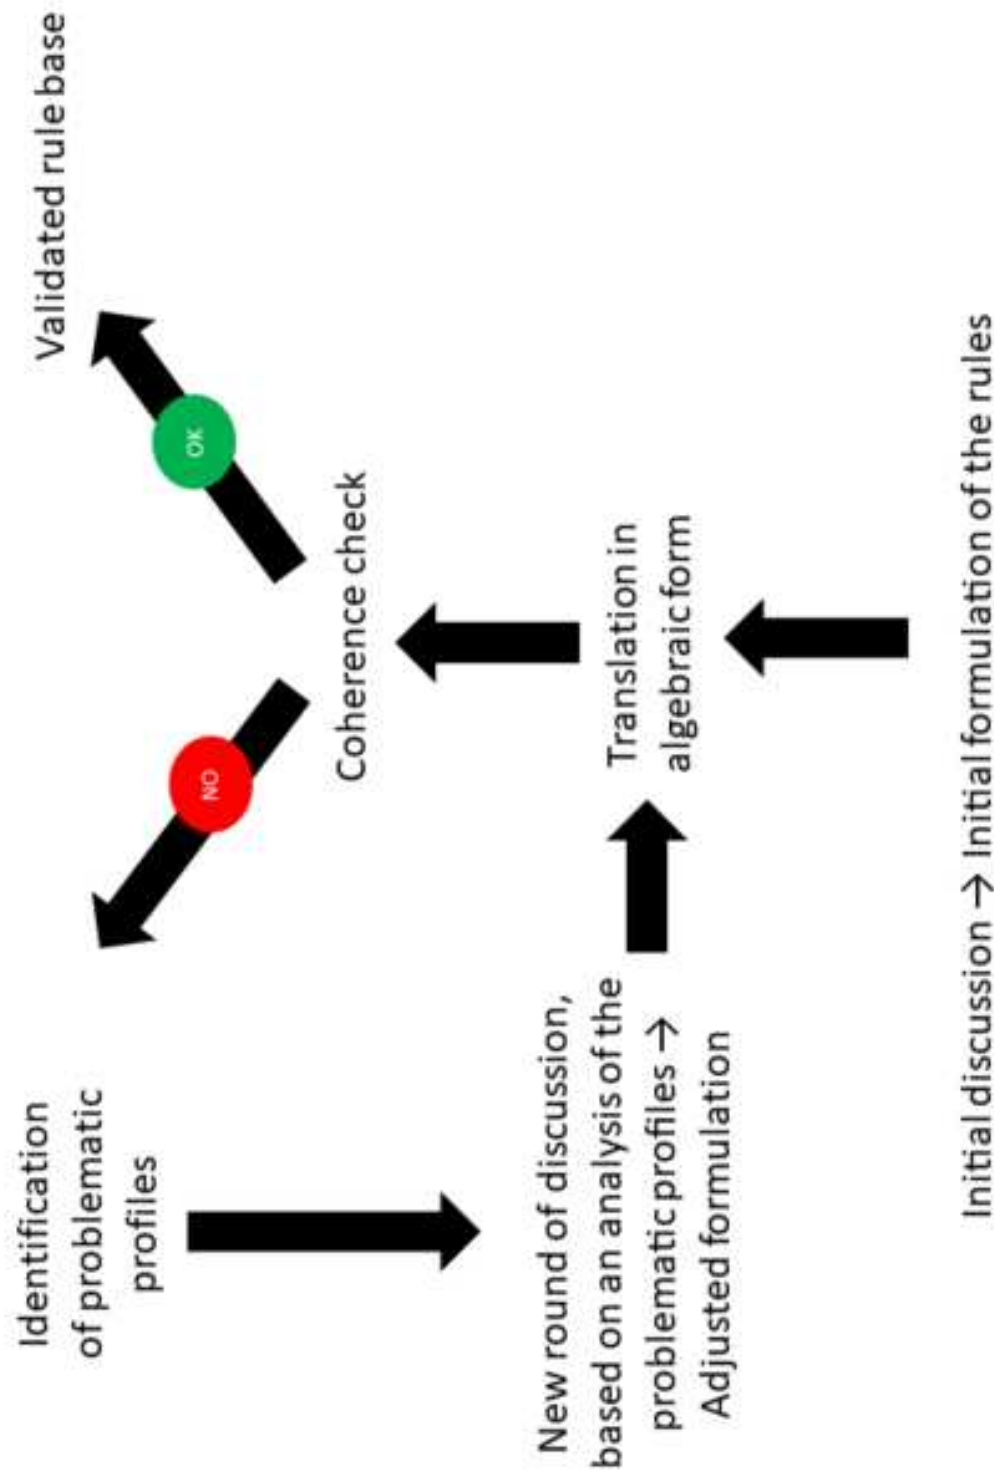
Initial discussion → Initial formulation of the rules

Translation in algebraic form

Coherence check

OK

Validated rule base

NO

Identification of problematic profiles

New round of discussion, based on an analysis of the problematic profiles → Adjusted formulation